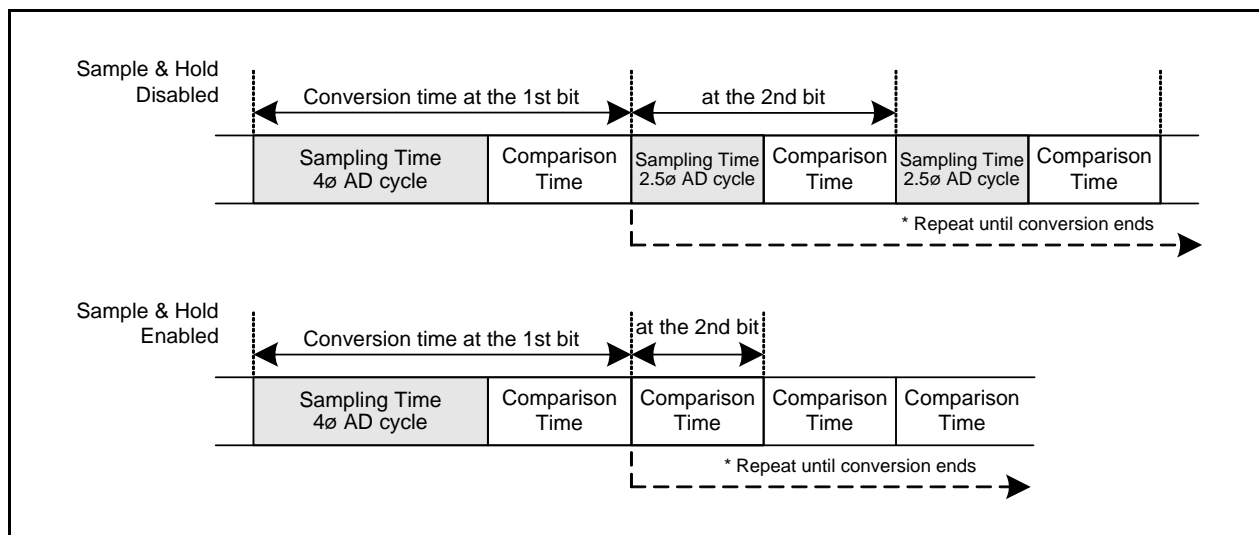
Sample & Hold Disabled

Conversion time at the 1st bit

at the 2nd bit

Sampling Time 4ø AD cycle

Comparison Time

Sampling Time 2.5ø AD cycle

Comparison Time

Sampling Time 2.5ø AD cycle

Comparison Time

* Repeat until conversion ends

Sample & Hold Enabled

Conversion time at the 1st bit

at the 2nd bit

Sampling Time 4ø AD cycle

Comparison Time

Comparison Time

Comparison Time

Comparison Time

* Repeat until conversion ends